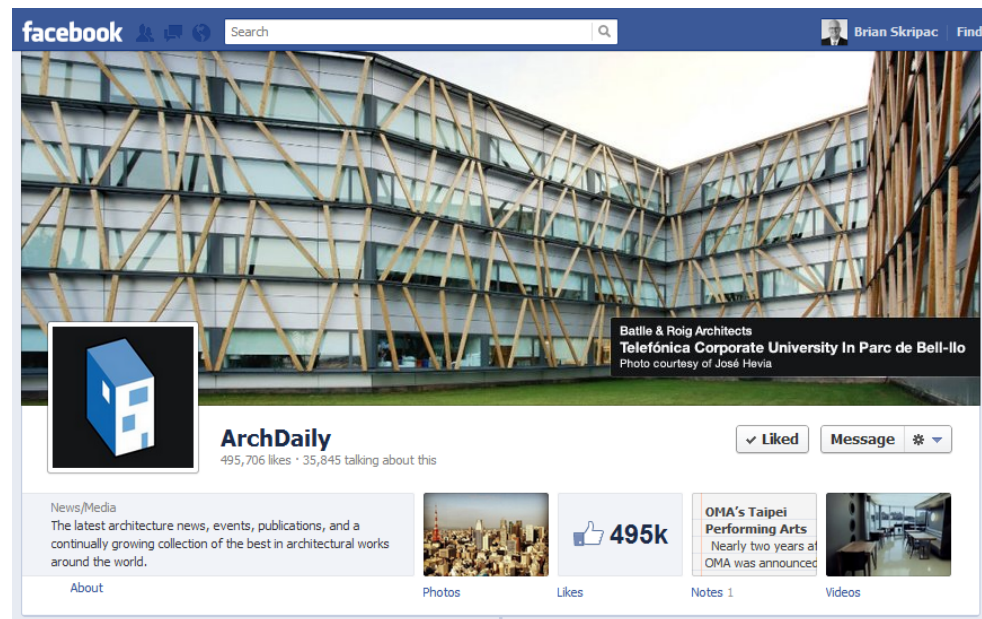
facebook

Search

Brian Skripac

Find

Batlle & Roig Architects
Telefónica Corporate University In Parc de Bell-llo
Photo courtesy of José Hevia

ArchDaily
495,706 likes · 35,845 talking about this

✔ Liked

Message

News/Media
The latest architecture news, events, publications, and a continually growing collection of the best in architectural works around the world.

About

Photos

495k

Likes

OMA's Taipei Performing Arts
Nearly two years af
OMA was announced

Notes 1

Videos